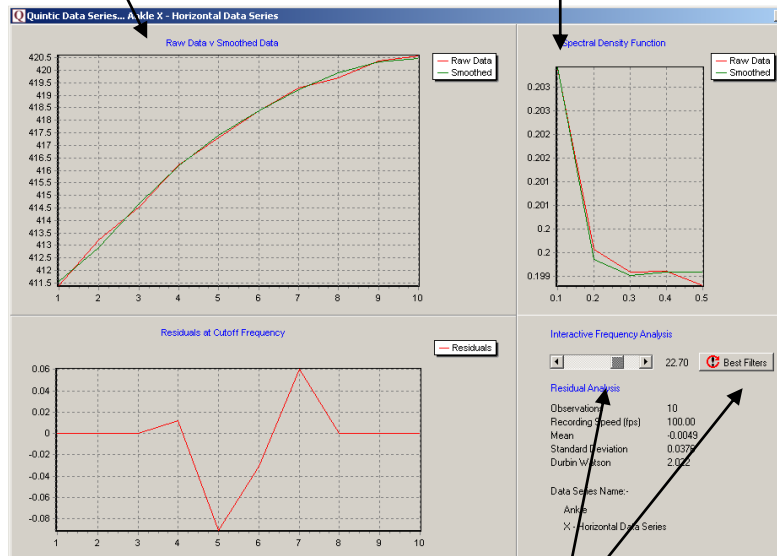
Quintic Data Series... Ankle X - Horizontal Data Series

Raw Data v Smoothed Data

Raw Data
Smoothed

420.5
420
419.5
419
418.5
418
417.5
417
416.5
416
415.5
415
414.5
414
413.5
413
412.5
412
411.5

1 2 3 4 5 6 7 8 9 10

Spectral Density Function

Raw Data
Smoothed

0.203
0.203
0.202
0.202
0.201
0.201
0.2
0.2
0.199

0.1 0.2 0.3 0.4 0.5

Residuals at Cutoff Frequency

Residuals

0.06
0.04
0.02
0
-0.02
-0.04
-0.06
-0.08

1 2 3 4 5 6 7 8 9 10

Interactive Frequency Analysis

22.70 Best Filters

Residual Analysis

| | |
|---|---|
| Observations | 10 |
| Recording Speed (fps) | 100.00 |
| Mean | -0.0049 |
| Standard Deviation | 0.0379 |
| Durbin Watson | 2.022 |

Data Series Name:-

Ankle

X - Horizontal Data Series